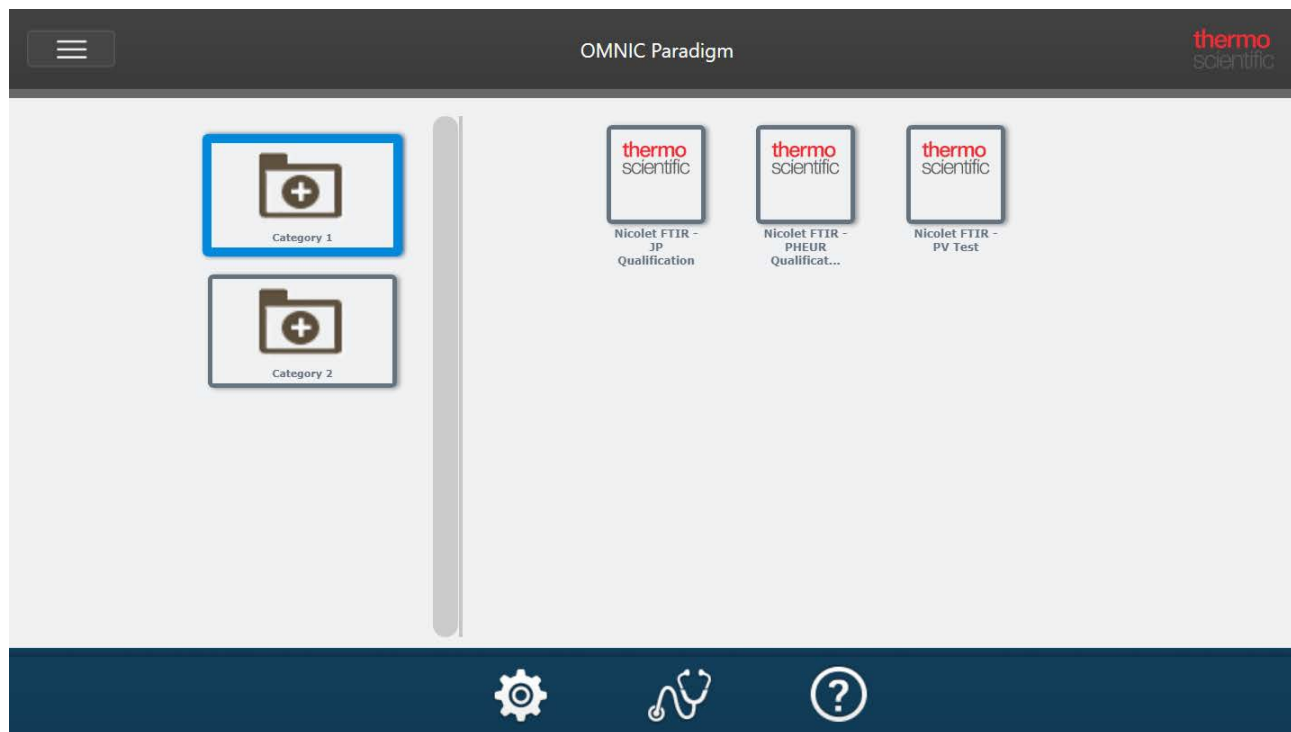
OMNIC Paradigm

thermo scientific

Category 1

Category 2

thermo scientific
Nicolet FTIR - JP Qualification

thermo scientific
Nicolet FTIR - PHEUR Qualificat...

thermo scientific
Nicolet FTIR - PV Test